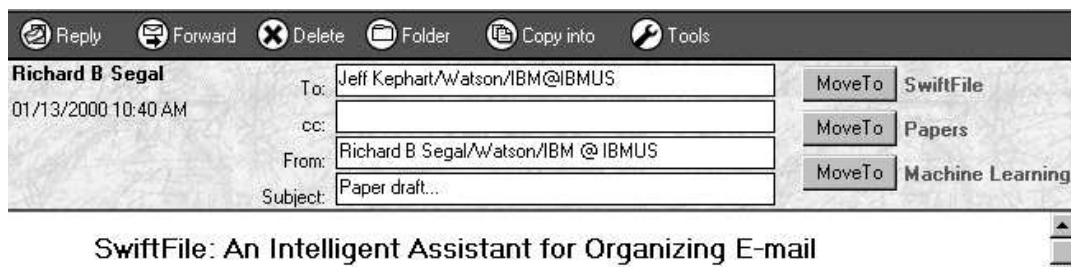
Reply Forward Delete Folder Copy into Tools

Richard B Segal
01/13/2000 10:40 AM

To: Jeff Kephart/Watson/IBM@IBMUS
cc:
From: Richard B Segal/Watson/IBM @ IBMUS
Subject: Paper draft...

MoveTo SwiftFile
MoveTo Papers
MoveTo Machine Learning

SwiftFile: An Intelligent Assistant for Organizing E-mail